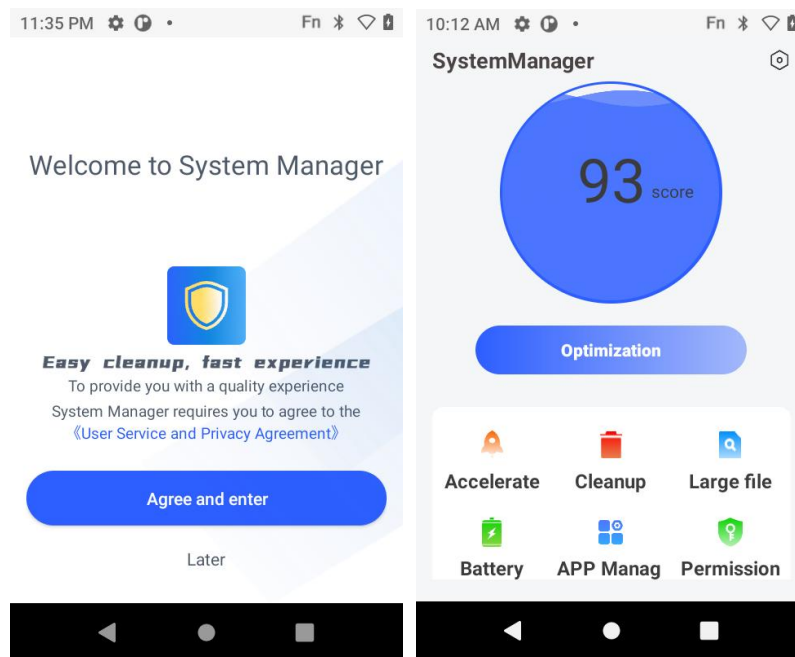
11:35 PM Fn

Welcome to System Manager

Easy cleanup, fast experience

To provide you with a quality experience System Manager requires you to agree to the 《User Service and Privacy Agreement》

Agree and enter

Later

10:12 AM Fn

SystemManager

93 score

Optimization

Accelerate

Cleanup

Large file

Battery

APP Manag

Permission